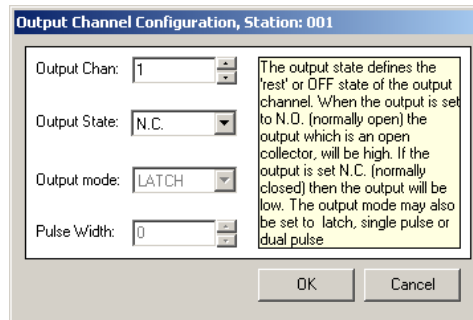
Output Channel Configuration, Station: 001

Output Chan: 1

Output State: N.C.

Output mode: LATCH

Pulse Width: 0

The output state defines the 'rest' or OFF state of the output channel. When the output is set to N.O. (normally open) the output which is an open collector, will be high. If the output is set N.C. (normally closed) then the output will be low. The output mode may also be set to latch, single pulse or dual pulse

OK

Cancel